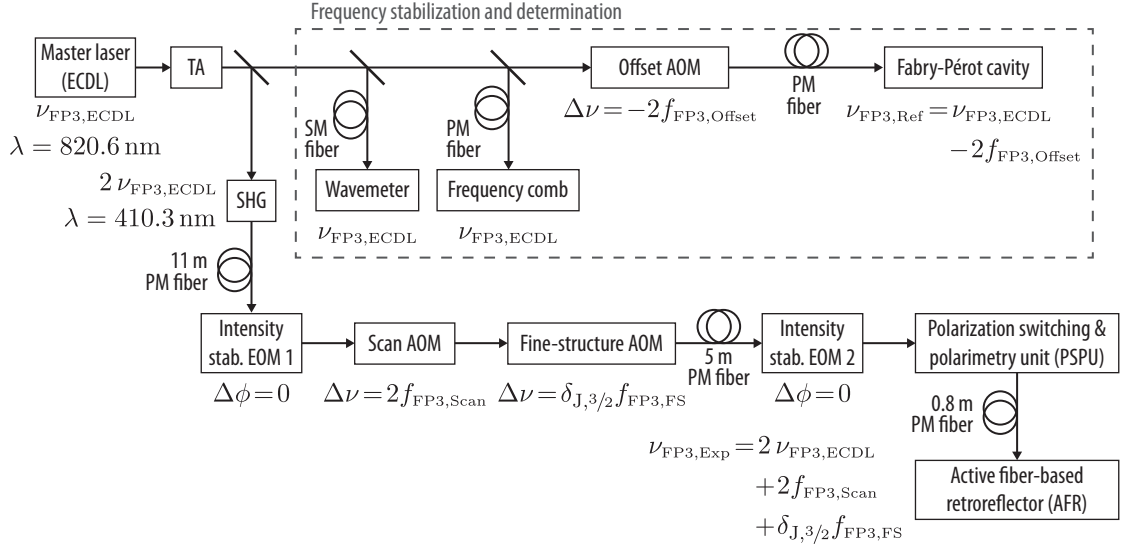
Frequency stabilization and determination

Master laser (ECDL)

$\nu_{\mathrm{FP3,ECDL}}$

$\lambda = 820.6\,\mathrm{nm}$

TA

SM fiber

Wavemeter

$\nu_{\mathrm{FP3,ECDL}}$

PM fiber

Frequency comb

$\nu_{\mathrm{FP3,ECDL}}$

Offset AOM

$\Delta\nu = -2f_{\mathrm{FP3,Offset}}$

PM fiber

Fabry-Pérot cavity

$\nu_{\mathrm{FP3,Ref}} = \nu_{\mathrm{FP3,ECDL}} - 2f_{\mathrm{FP3,Offset}}$

$2\,\nu_{\mathrm{FP3,ECDL}}$

$\lambda = 410.3\,\mathrm{nm}$

SHG

11 m PM fiber

Intensity stab. EOM 1

$\Delta\phi = 0$

Scan AOM

$\Delta\nu = 2f_{\mathrm{FP3,Scan}}$

Fine-structure AOM

$\Delta\nu = \delta_{\mathrm{J,3/2}} f_{\mathrm{FP3,FS}}$

5 m PM fiber

Intensity stab. EOM 2

$\Delta\phi = 0$

Polarization switching & polarimetry unit (PSPU)

0.8 m PM fiber

Active fiber-based retroreflector (AFR)

$\nu_{\mathrm{FP3,Exp}} = 2\,\nu_{\mathrm{FP3,ECDL}} + 2f_{\mathrm{FP3,Scan}} + \delta_{\mathrm{J,3/2}} f_{\mathrm{FP3,FS}}$